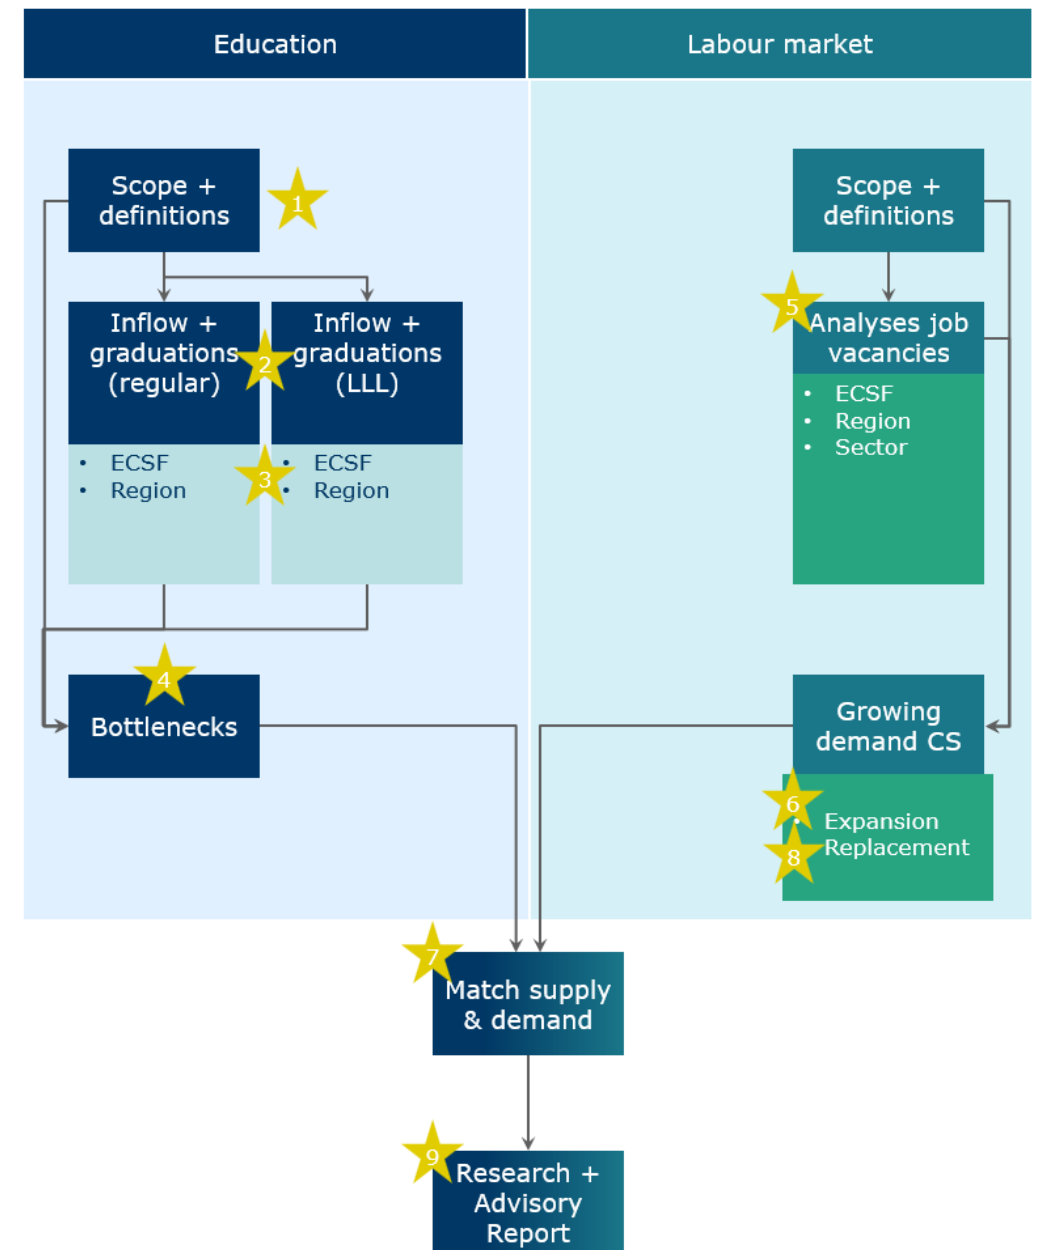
Education

Labour market

Scope + definitions

1

Scope + definitions

Inflow + graduations (regular)

2

Inflow + graduations (LLL)

5

Analyses job vacancies

- ECSF
- Region

3

- ECSF
- Region

- ECSF
- Region
- Sector

4

Bottlenecks

Growing demand CS

6

- Expansion

8

- Replacement

7

Match supply & demand

9

Research + Advisory Report